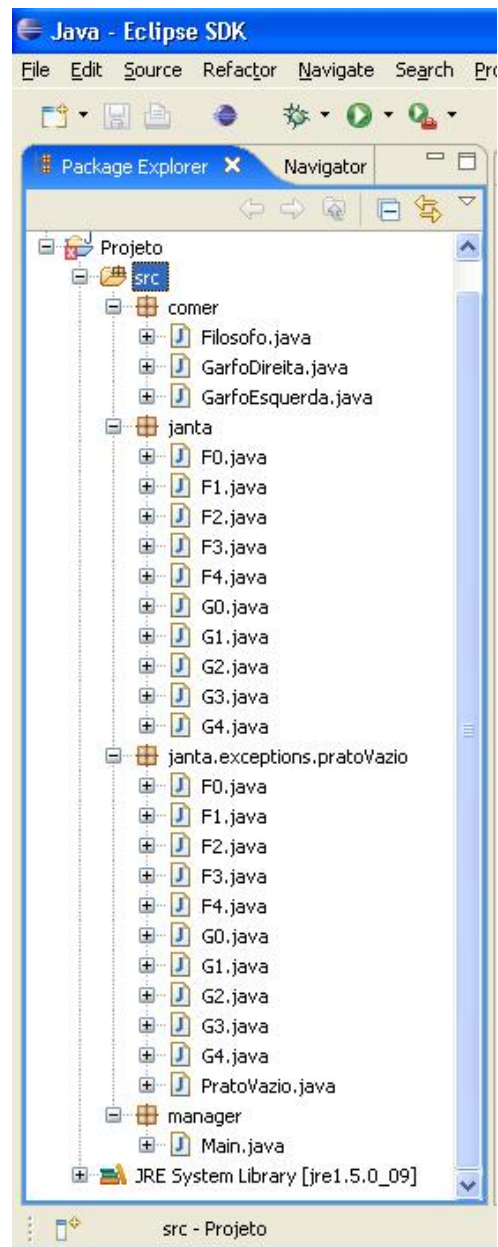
Java - Eclipse SDK

File Edit Source Refactor Navigate Search Pro

Package Explorer Navigator

Projeto
src
comer
Filosofo.java
GarfoDireita.java
GarfoEsquerda.java
janta
F0.java
F1.java
F2.java
F3.java
F4.java
G0.java
G1.java
G2.java
G3.java
G4.java
janta.exceptions.pratoVazio
F0.java
F1.java
F2.java
F3.java
F4.java
G0.java
G1.java
G2.java
G3.java
G4.java
PratoVazio.java
manager
Main.java
JRE System Library [jre1.5.0_09]

src - Projeto